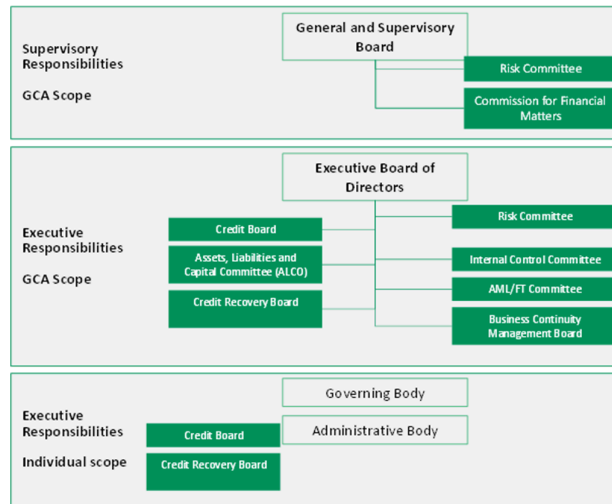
Supervisory Responsibilities

GCA Scope

General and Supervisory Board

Risk Committee

Commission for Financial Matters

Executive Responsibilities

GCA Scope

Executive Board of Directors

Credit Board

Assets, Liabilities and Capital Committee (ALCO)

Credit Recovery Board

Risk Committee

Internal Control Committee

AML/FT Committee

Business Continuity Management Board

Executive Responsibilities

Individual scope

Governing Body

Administrative Body

Credit Board

Credit Recovery Board